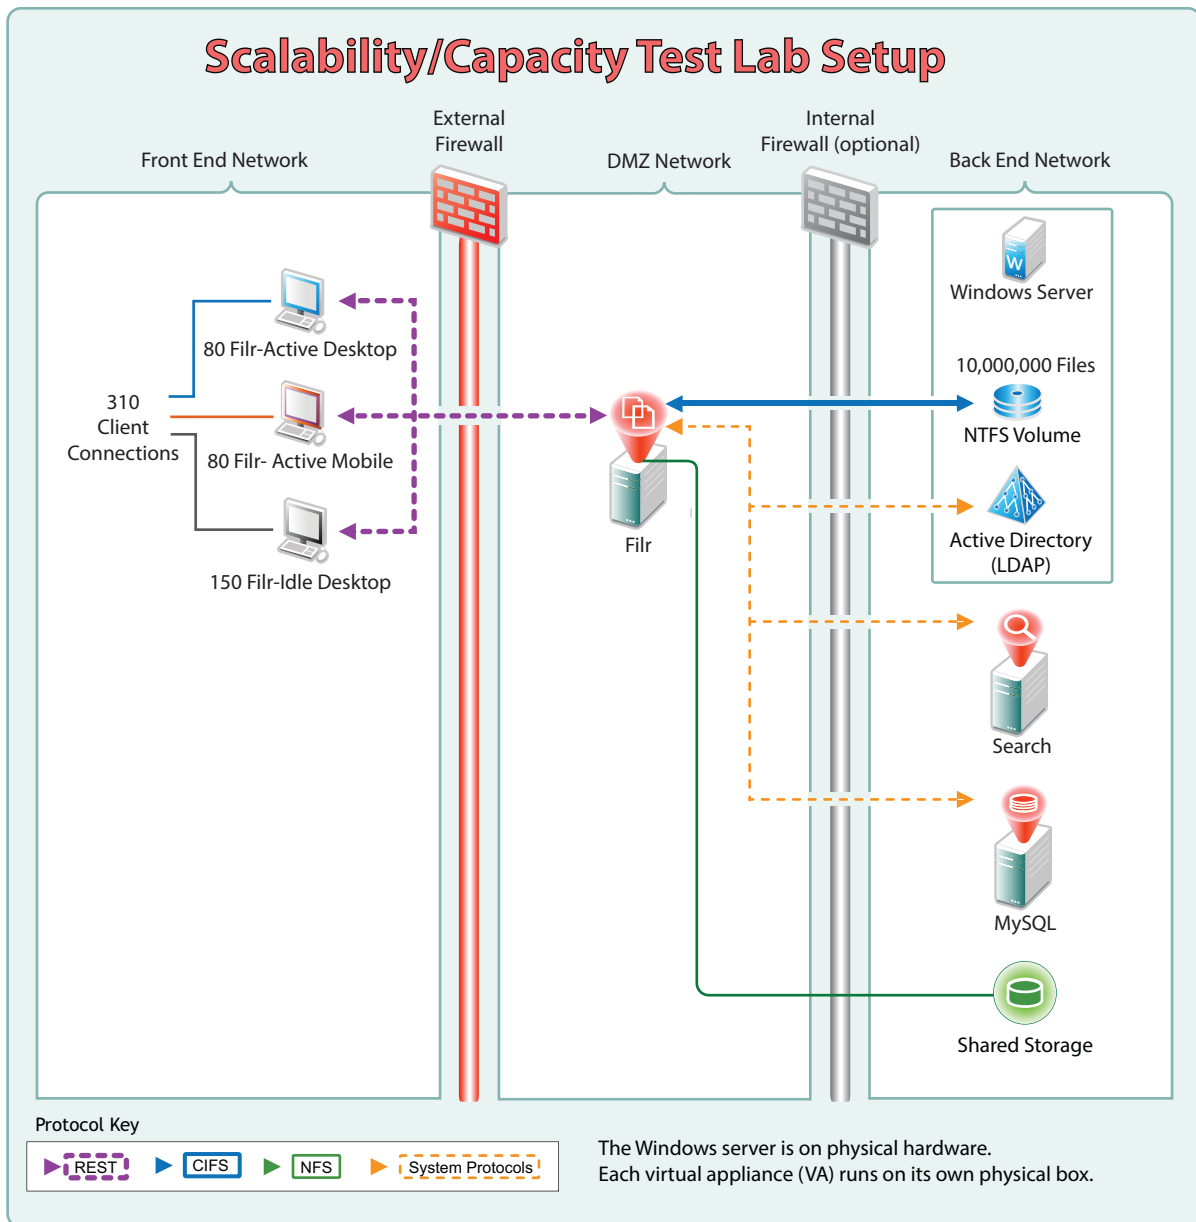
Scalability/Capacity Test Lab Setup

Front End Network

External Firewall

DMZ Network

Internal Firewall (optional)

Back End Network

80 Filr-Active Desktop

310 Client Connections

80 Filr- Active Mobile

150 Filr-Idle Desktop

Filr

Windows Server

10,000,000 Files

NTFS Volume

Active Directory (LDAP)

Search

MySQL

Shared Storage

Protocol Key

REST

CIFS

NFS

System Protocols

The Windows server is on physical hardware.
Each virtual appliance (VA) runs on its own physical box.